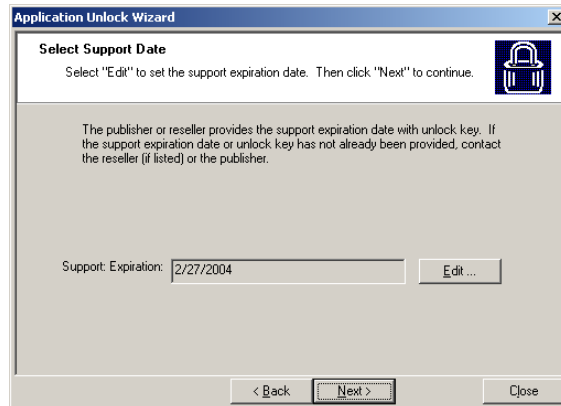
Application Unlock Wizard

Select Support Date

Select "Edit" to set the support expiration date. Then click "Next" to continue.

The publisher or reseller provides the support expiration date with unlock key. If the support expiration date or unlock key has not already been provided, contact the reseller (if listed) or the publisher.

Support: Expiration: 2/27/2004

Edit ...

< Back

Next >

Close